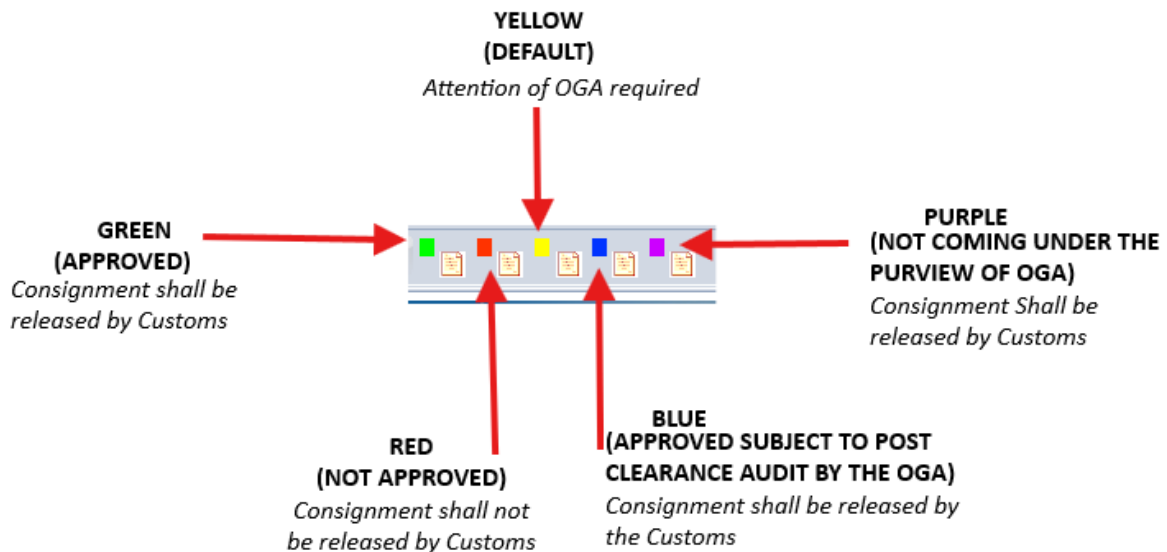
YELLOW
(DEFAULT)
Attention of OGA required

GREEN
(APPROVED)
Consignment shall be released by Customs

PURPLE
(NOT COMING UNDER THE PURVIEW OF OGA)
Consignment Shall be released by Customs

RED
(NOT APPROVED)
Consignment shall not be released by Customs

BLUE
(APPROVED SUBJECT TO POST CLEARANCE AUDIT BY THE OGA)
Consignment shall be released by the Customs